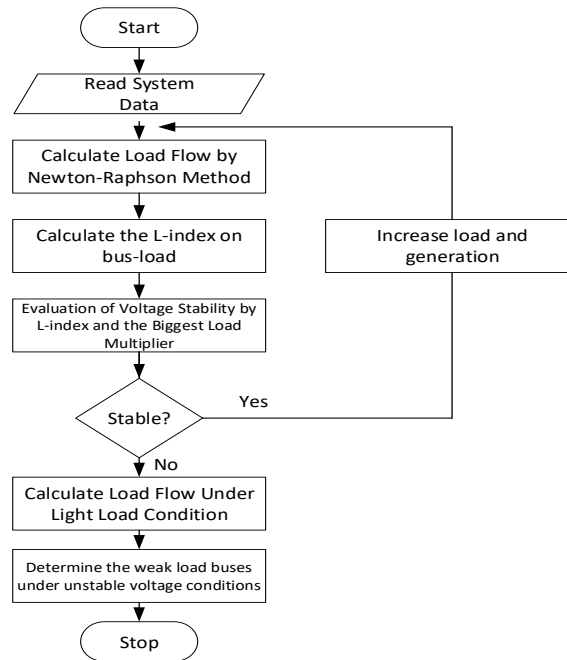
Start

Read System Data

Calculate Load Flow by Newton-Raphson Method

Calculate the L-index on bus-load

Evaluation of Voltage Stability by L-index and the Biggest Load Multiplier

Stable?

Yes

Increase load and generation

No

Calculate Load Flow Under Light Load Condition

Determine the weak load buses under unstable voltage conditions

Stop